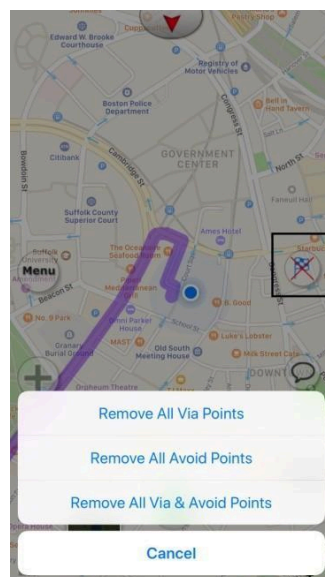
Edward W. Brooke Courthouse

Registry of Motor Vehicles

Boston Police Department

Bell in Hand Tavern

Citibank

GOVERNMENT CENTER

North St

Faneuil Hall

Suffolk County Superior Court

Ames Hotel

The Oceanaire Seafood Room

Menu

Beacon St

No. 9 Park

Omni Parker House

B. Good

Luke's Lobster

MAST'

Old South Meeting House

Milk Street Cafe

Granary Burial Ground

Orpheum Theatre

DOWNT

Remove All Via Points

Remove All Avoid Points

Remove All Via & Avoid Points

Cancel